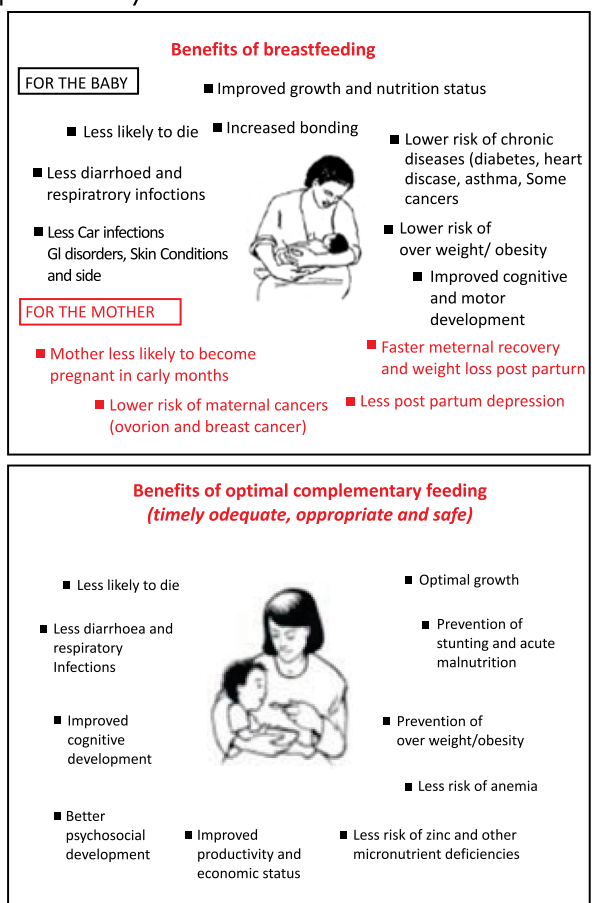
Benefits of breastfeeding

FOR THE BABY

■ Improved growth and nutrition status

■ Less likely to die

■ Increased bonding

■ Lower risk of chronic diseases (diabetes, heart disease, asthma, Some cancers

■ Less diarrhoed and respiratrory infoctions

■ Less Car infections GI disorders, Skin Conditions and side

■ Lower risk of over weight/ obesity

■ Improved cognitive and motor development

FOR THE MOTHER

■ Mother less likely to become pregnant in carly months

■ Faster meternal recovery and weight loss post parturn

■ Lower risk of maternal cancers (ovorion and breast cancer)

■ Less post partum depression

Benefits of optimal complementary feeding
(timely odequate, appropriate and safe)

■ Less likely to die

■ Optimal growth

■ Less diarrhoea and respiratory Infections

■ Prevention of stunting and acute malnutrition

■ Improved cognitive development

■ Prevention of over weight/obesity

■ Less risk of anemia

■ Better psychosocial development

■ Improved productivity and economic status

■ Less risk of zinc and other micronutrient deficiencies